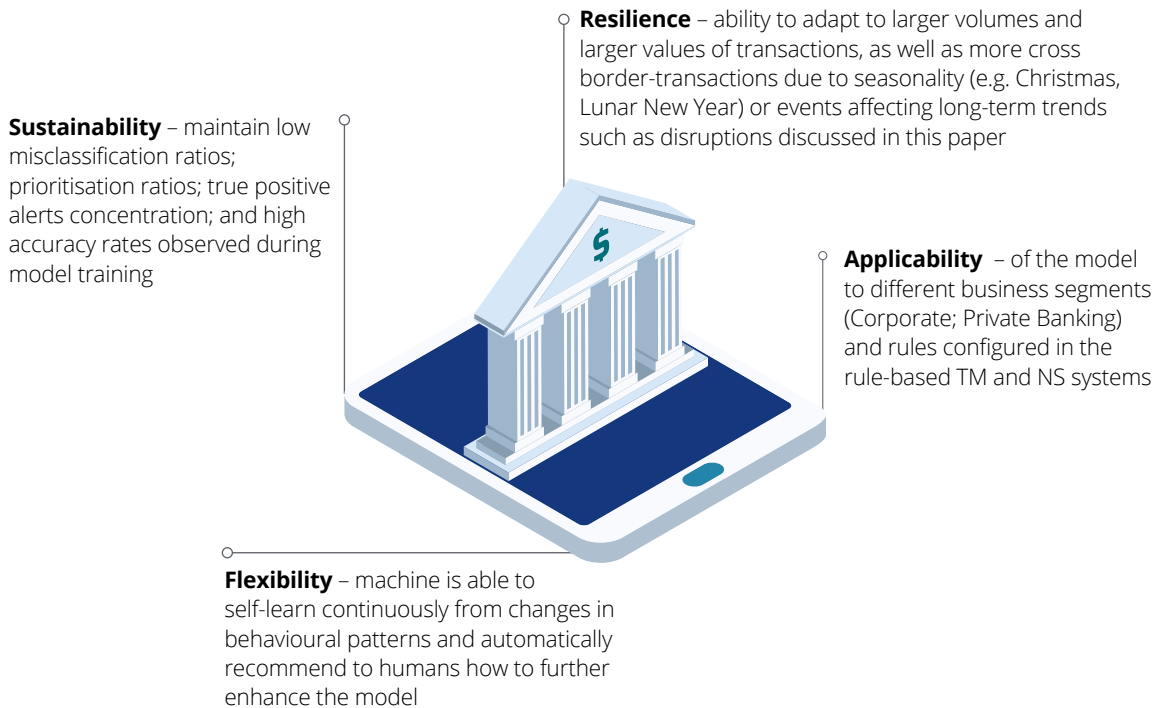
**Resilience** – ability to adapt to larger volumes and larger values of transactions, as well as more cross border-transactions due to seasonality (e.g. Christmas, Lunar New Year) or events affecting long-term trends such as disruptions discussed in this paper

**Sustainability** – maintain low misclassification ratios; prioritisation ratios; true positive alerts concentration; and high accuracy rates observed during model training

$

**Applicability** – of the model to different business segments (Corporate; Private Banking) and rules configured in the rule-based TM and NS systems

**Flexibility** – machine is able to self-learn continuously from changes in behavioural patterns and automatically recommend to humans how to further enhance the model